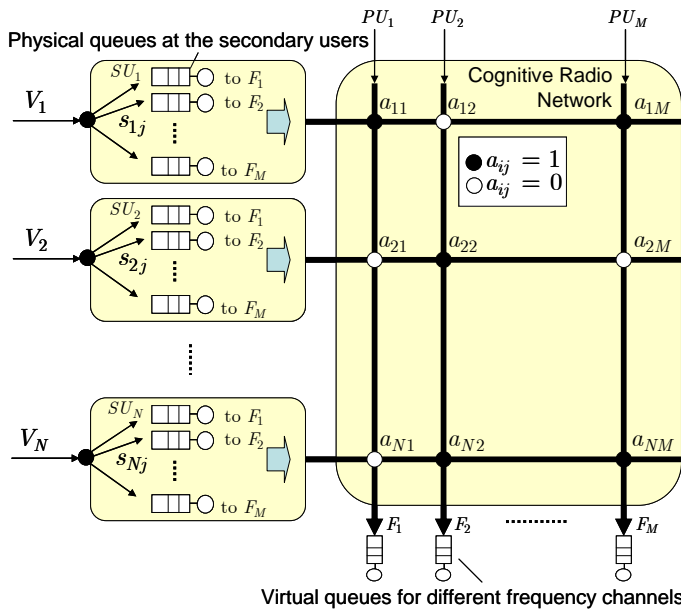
$PU_1$ $PU_2$ $PU_M$

Physical queues at the secondary users

Cognitive Radio Network

$V_1$

$SU_1$ to $F_1$ to $F_2$ $s_{1j}$ to $F_M$

$a_{11}$ $a_{12}$ $a_{1M}$

$a_{ij} = 1$
$a_{ij} = 0$

$V_2$

$SU_2$ to $F_1$ to $F_2$ $s_{2j}$ to $F_M$

$a_{21}$ $a_{22}$ $a_{2M}$

$V_N$

$SU_N$ to $F_1$ to $F_2$ $s_{Nj}$ to $F_M$

$a_{N1}$ $a_{N2}$ $a_{NM}$

$F_1$ $F_2$ $F_M$

Virtual queues for different frequency channels